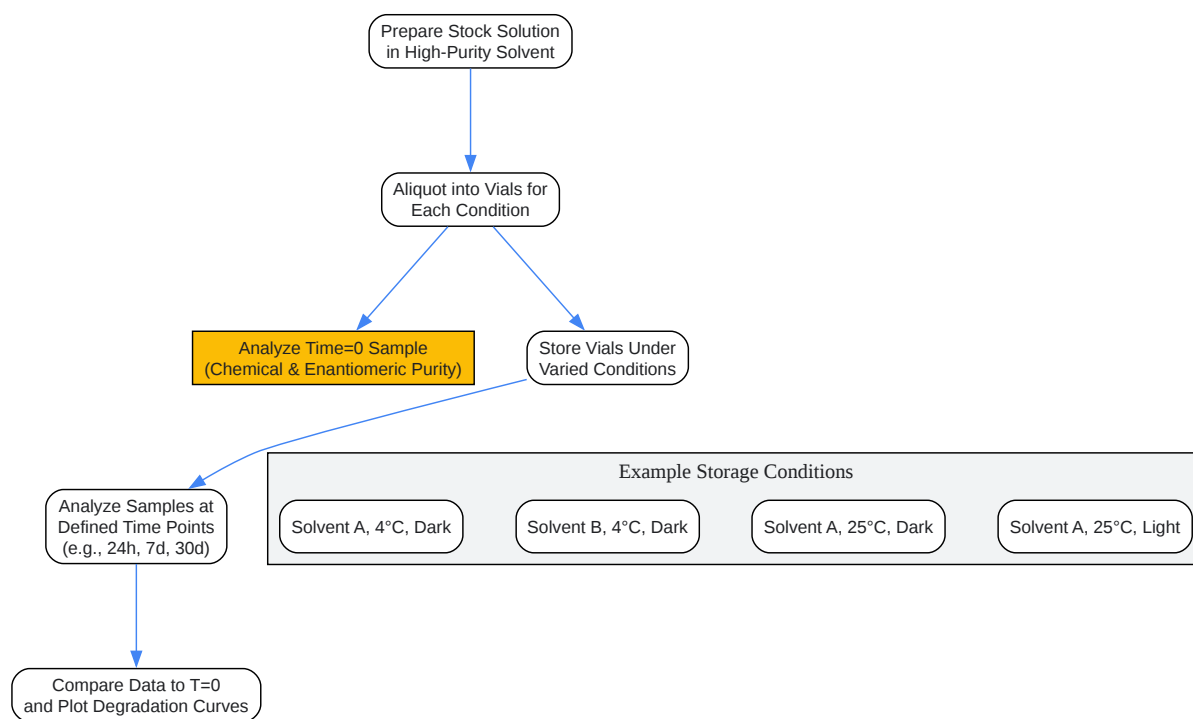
Prepare Stock Solution in High-Purity Solvent

Aliquot into Vials for Each Condition

Analyze Time=0 Sample (Chemical & Enantiomeric Purity)

Store Vials Under Varied Conditions

Analyze Samples at Defined Time Points (e.g., 24h, 7d, 30d)

Example Storage Conditions

Solvent A, 4°C, Dark

Solvent B, 4°C, Dark

Solvent A, 25°C, Dark

Solvent A, 25°C, Light

Compare Data to T=0 and Plot Degradation Curves